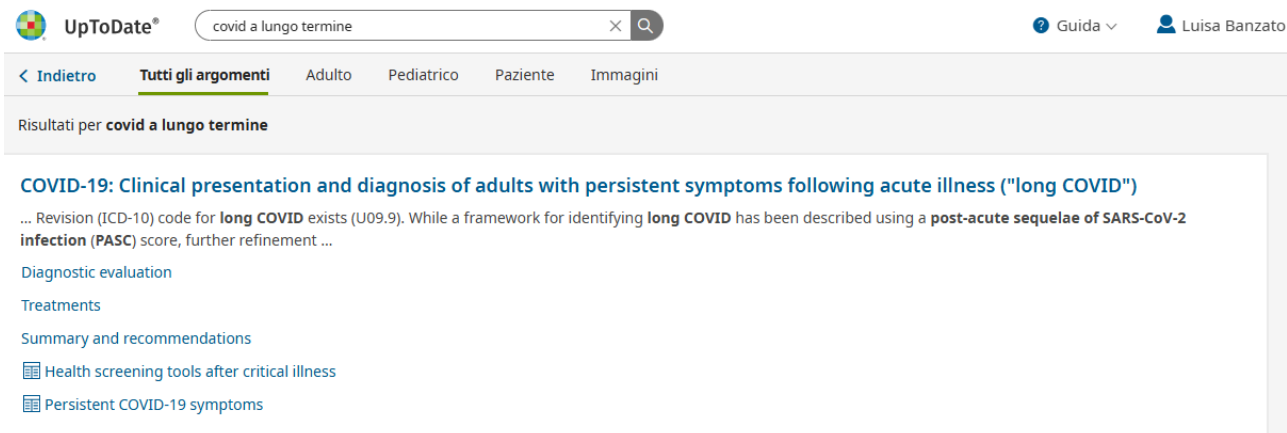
UpToDate®

covid a lungo termine

Guida

Luisa Banzato

< Indietro

Tutti gli argomenti

Adulto

Pediatrico

Paziente

Immagini

Risultati per **covid a lungo termine**

COVID-19: Clinical presentation and diagnosis of adults with persistent symptoms following acute illness ("long COVID")

... Revision (ICD-10) code for **long COVID** exists (U09.9). While a framework for identifying **long COVID** has been described using a **post-acute sequelae of SARS-CoV-2 infection** (**PASC**) score, further refinement ...

Diagnostic evaluation

Treatments

Summary and recommendations

Health screening tools after critical illness

Persistent COVID-19 symptoms